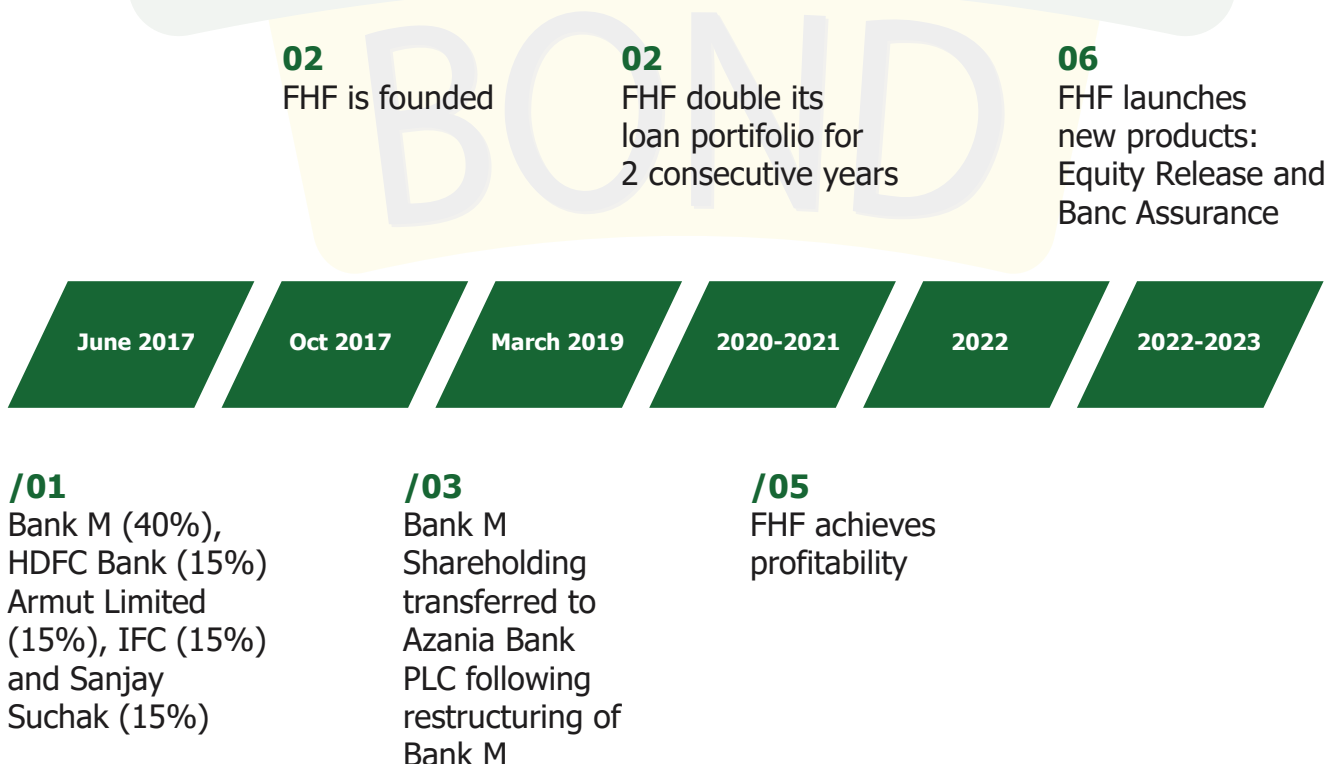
02
FHF is founded

02
FHF double its loan portfolio for 2 consecutive years

06
FHF launches new products: Equity Release and Banc Assurance

June 2017

Oct 2017

March 2019

2020-2021

2022

2022-2023

/01
Bank M (40%), HDFC Bank (15%) Armut Limited (15%), IFC (15%) and Sanjay Suchak (15%)

/03
Bank M Shareholding transferred to Azania Bank PLC following restructuring of Bank M

/05
FHF achieves profitability

BOND